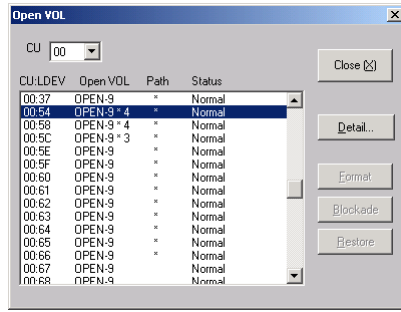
Open VOL

CU 00

CU:LDEV Open VOL Path Status

| CU:LDEV | Open VOL | Path | Status |
|---|---|---|---|
| 00:37 | OPEN-9 | * | Normal |
| 00:54 | OPEN-9 * 4 | * | Normal |
| 00:58 | OPEN-9 * 4 | * | Normal |
| 00:5C | OPEN-9 * 3 | * | Normal |
| 00:5E | OPEN-9 | * | Normal |
| 00:5F | OPEN-9 | * | Normal |
| 00:60 | OPEN-9 | * | Normal |
| 00:61 | OPEN-9 | * | Normal |
| 00:62 | OPEN-9 | * | Normal |
| 00:63 | OPEN-9 | * | Normal |
| 00:64 | OPEN-9 | * | Normal |
| 00:65 | OPEN-9 | * | Normal |
| 00:66 | OPEN-9 | * | Normal |
| 00:67 | OPEN-9 | | Normal |
| 00:68 | OPEN-9 | | Normal |

Close (X)

Detail...

Format

Blockade

Restore